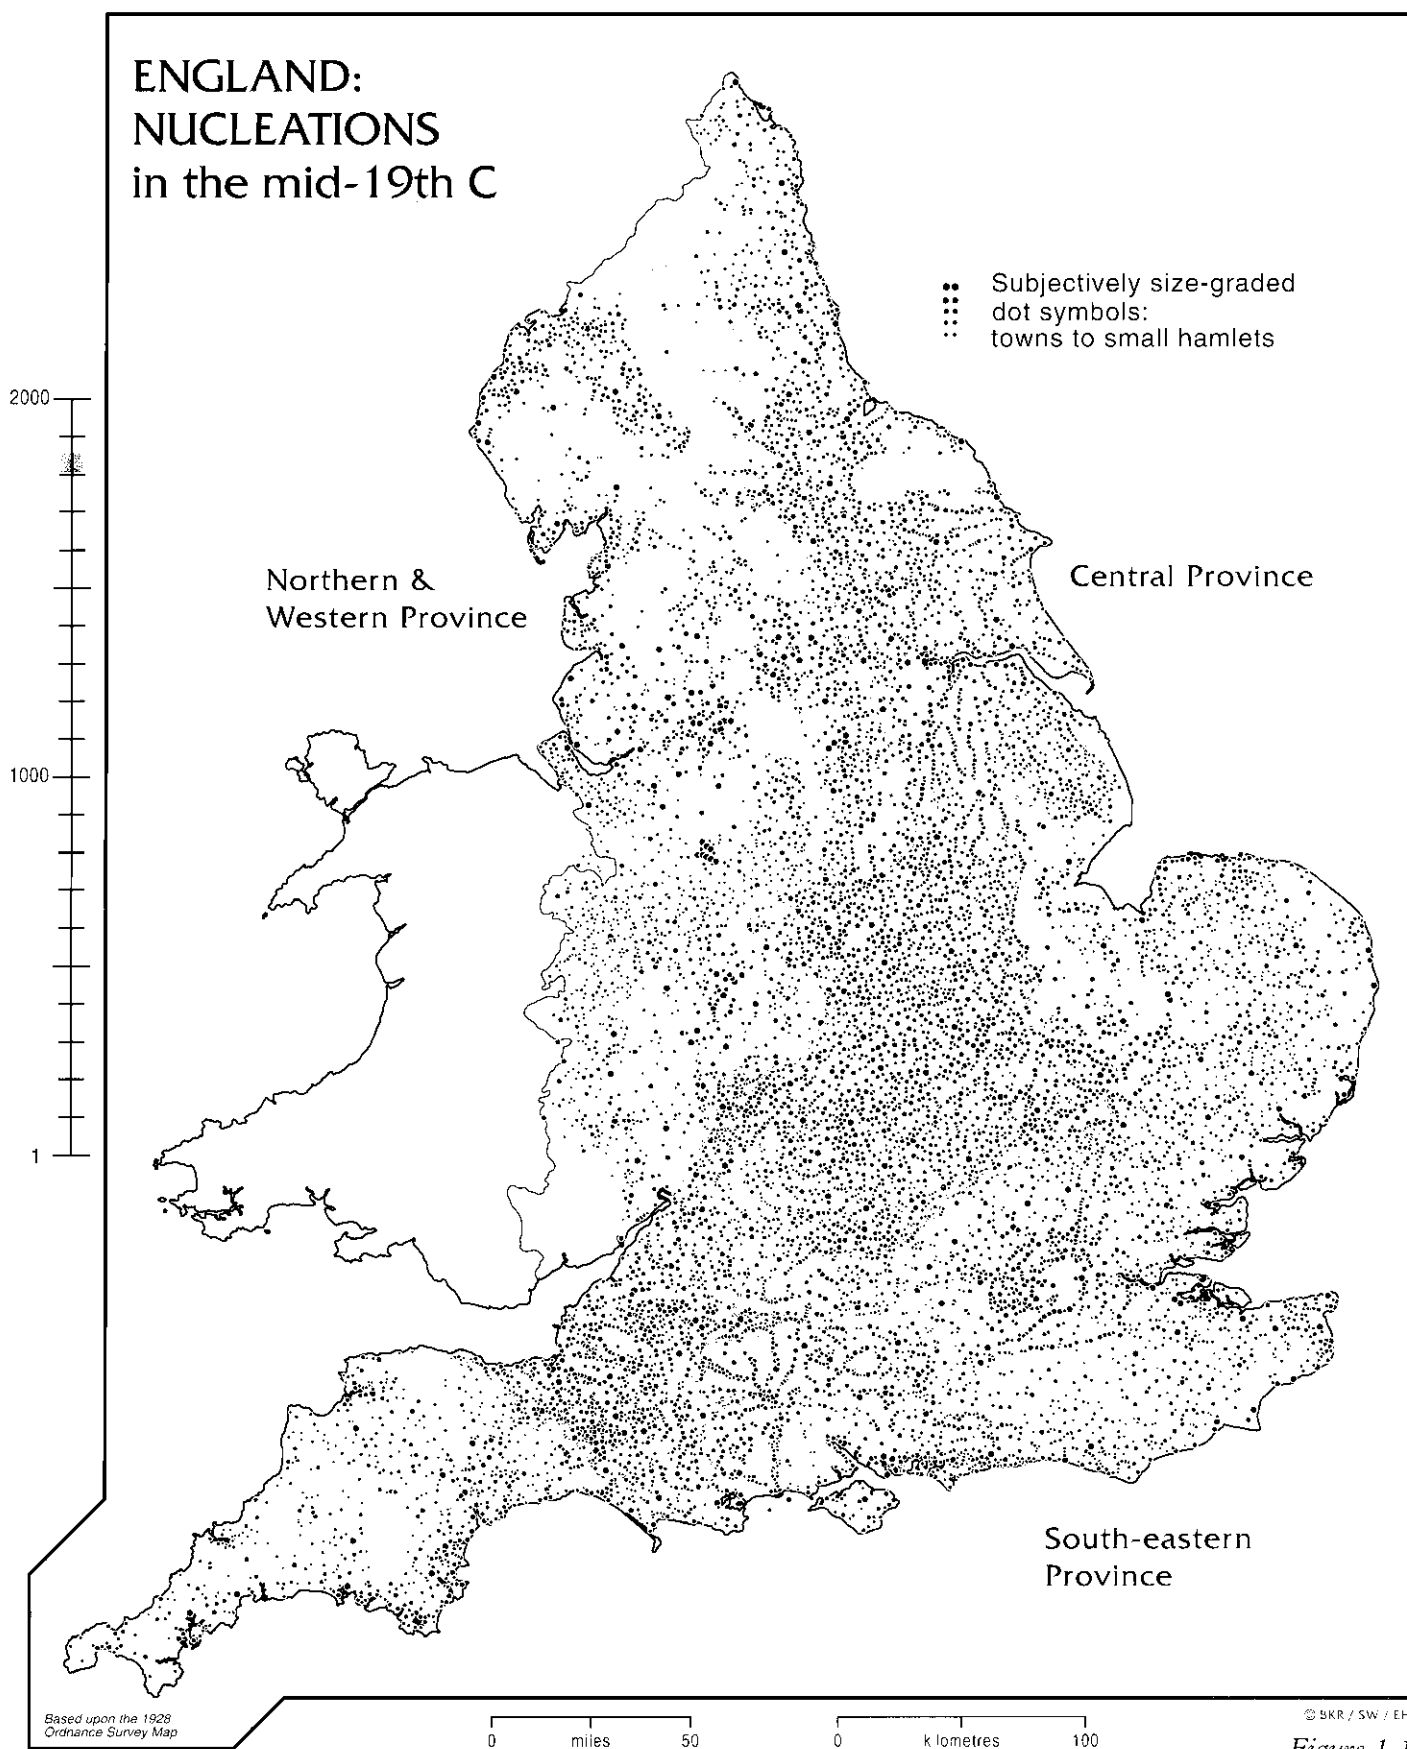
ENGLAND:
NUCLEATIONS
in the mid-19th C

Subjectively size-graded dot symbols: towns to small hamlets

2000

1000

1

Northern &
Western Province

Central Province

South-eastern
Province

Based upon the 1928
Ordnance Survey Map

0 miles 50

0 kilometres 100

© BKR / SW / EH

Figure 1.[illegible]